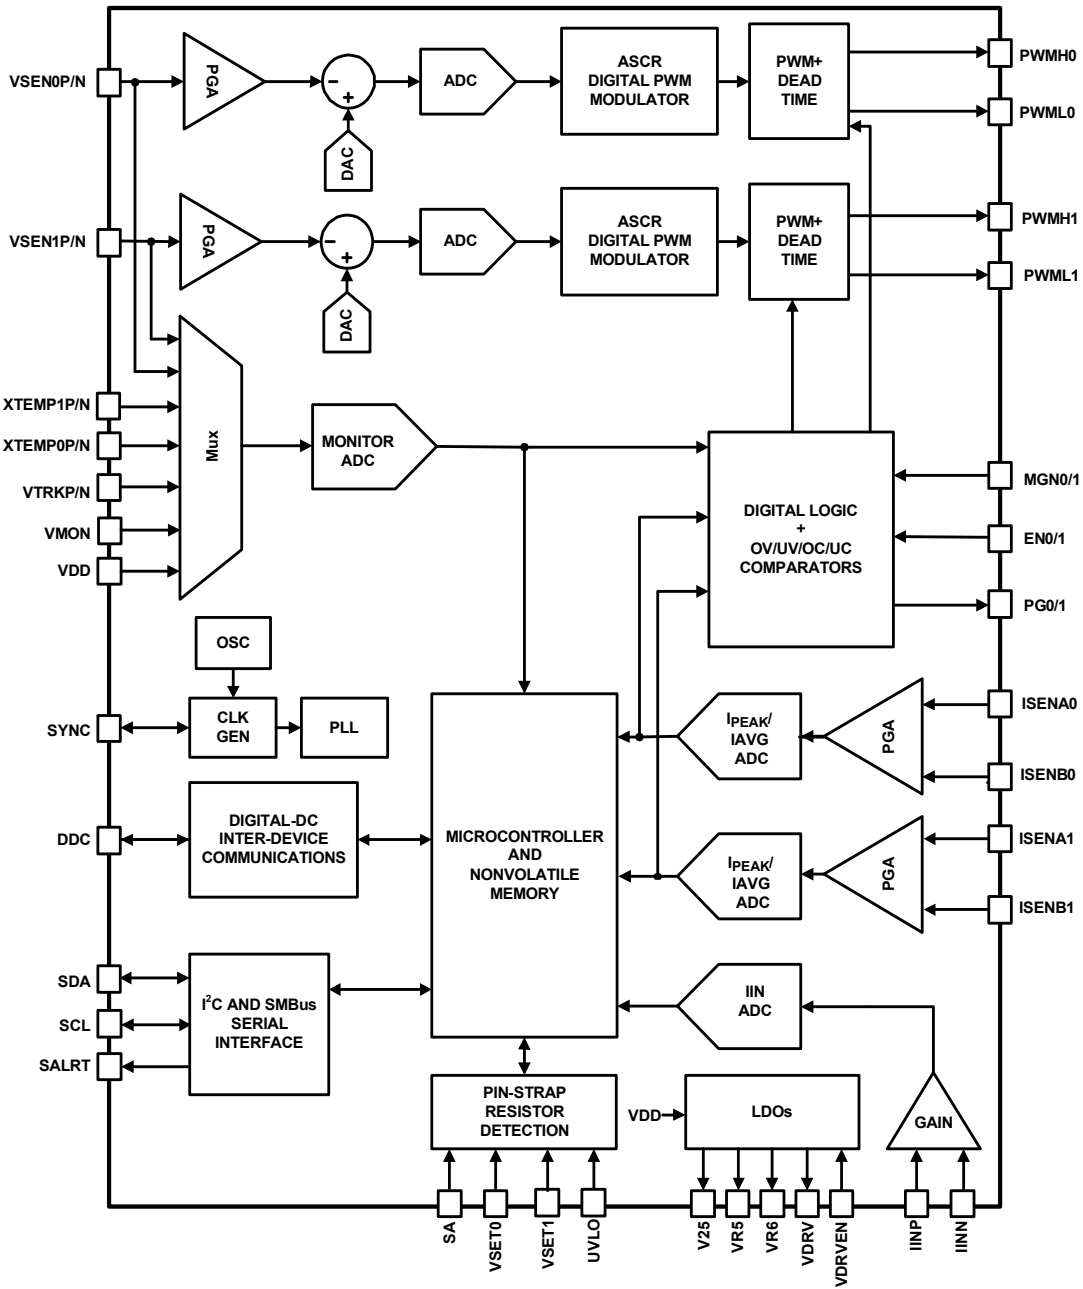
VSEN0P/N
PGA
-
+
DAC
ADC
ASCR DIGITAL PWM MODULATOR
PWM+ DEAD TIME
PWMH0
PWML0

VSEN1P/N
PGA
-
+
DAC
ADC
ASCR DIGITAL PWM MODULATOR
PWM+ DEAD TIME
PWMH1
PWML1

XTEMP1P/N
XTEMP0P/N
VTRKP/N
VMON
VDD
Mux
MONITOR ADC
DIGITAL LOGIC + OV/UV/OC/UC COMPARATORS
MGN0/1
EN0/1
PG0/1

OSC
SYNC
CLK GEN
PLL
$I_{PEAK}$/ IAVG ADC
PGA
ISENA0
ISENB0

DDC
DIGITAL-DC INTER-DEVICE COMMUNICATIONS
MICROCONTROLLER AND NONVOLATILE MEMORY
$I_{PEAK}$/ IAVG ADC
PGA
ISENA1
ISENB1

SDA
SCL
SALRT
I$^2$C AND SMBus SERIAL INTERFACE
IIN ADC
PIN-STRAP RESISTOR DETECTION
VDD
LDOs
GAIN

SA
VSET0
VSET1
UVLO
V25
VR5
VR6
VDRV
VDRVEN
IINP
IINN